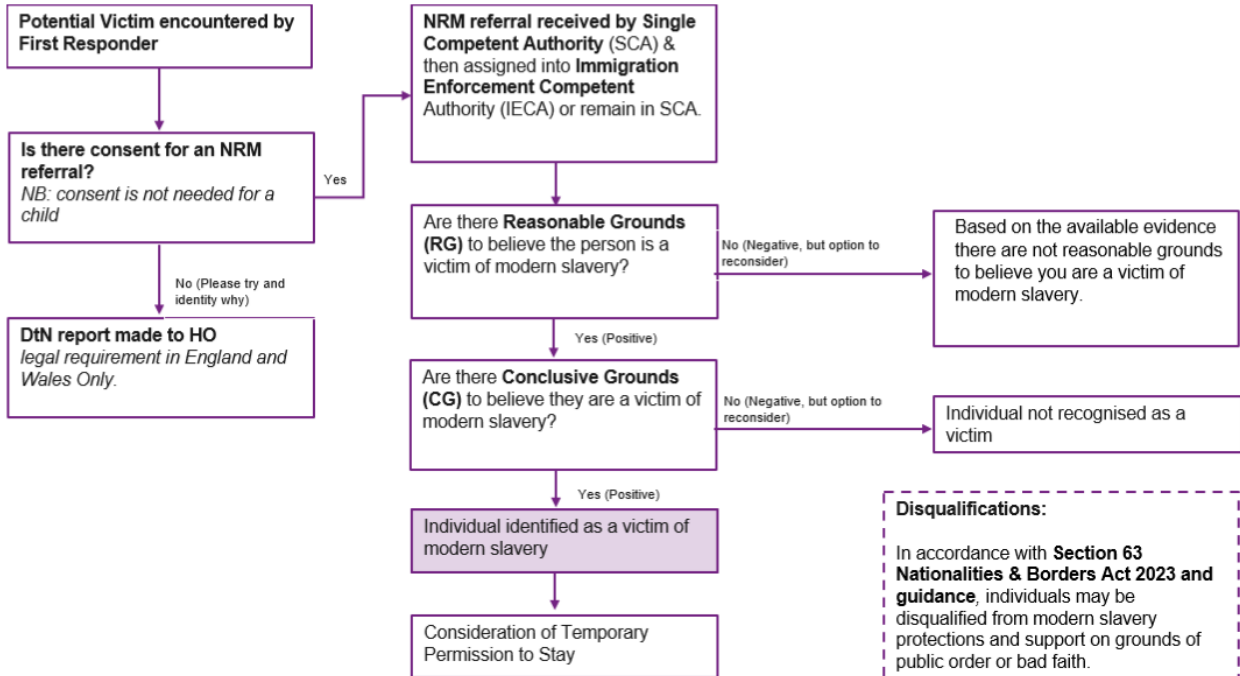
Potential Victim encountered by First Responder

Is there consent for an NRM referral?
NB: consent is not needed for a child

Yes

No (Please try and identity why)

DtN report made to HO
legal requirement in England and Wales Only.

NRM referral received by Single Competent Authority (SCA) & then assigned into Immigration Enforcement Competent Authority (IECA) or remain in SCA.

Are there Reasonable Grounds (RG) to believe the person is a victim of modern slavery?

No (Negative, but option to reconsider)

Based on the available evidence there are not reasonable grounds to believe you are a victim of modern slavery.

Yes (Positive)

Are there Conclusive Grounds (CG) to believe they are a victim of modern slavery?

No (Negative, but option to reconsider)

Individual not recognised as a victim

Yes (Positive)

Individual identified as a victim of modern slavery

Consideration of Temporary Permission to Stay

Disqualifications:

In accordance with Section 63 Nationalities & Borders Act 2023 and guidance, individuals may be disqualified from modern slavery protections and support on grounds of public order or bad faith.